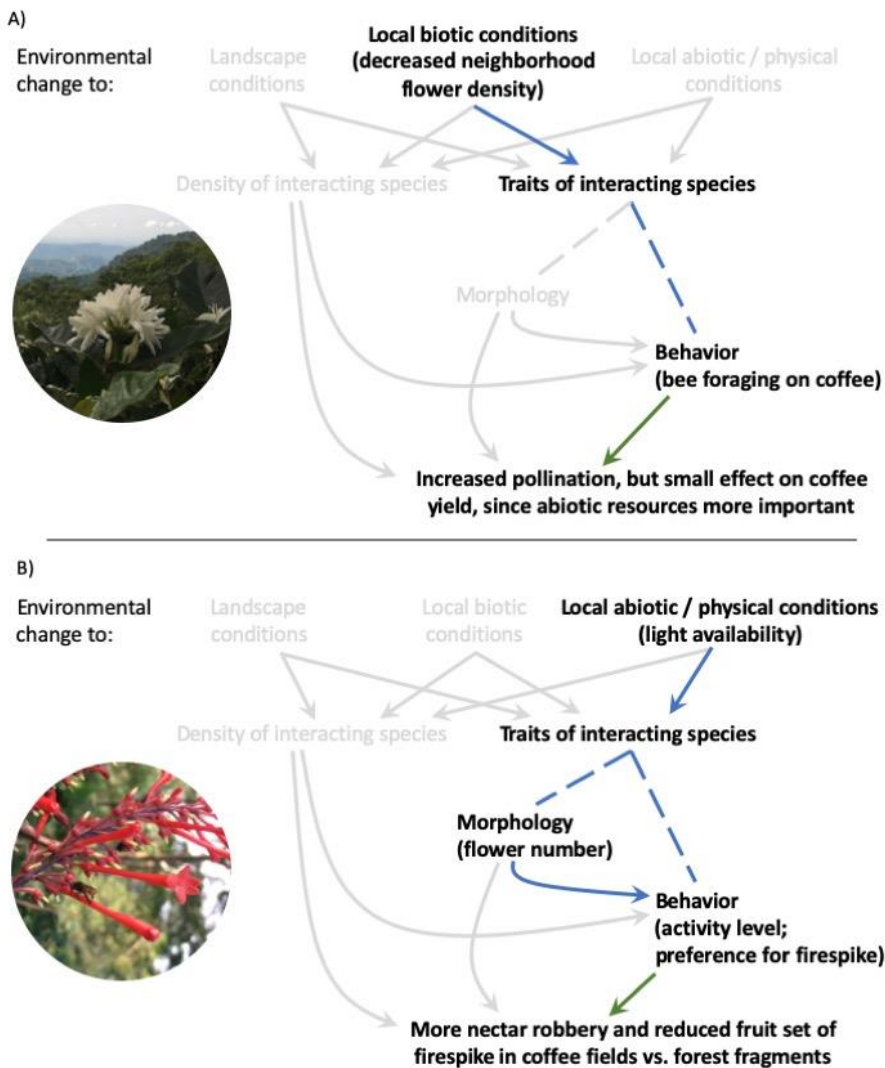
A)

Environmental change to:

Landscape conditions

Local biotic conditions (decreased neighborhood flower density)

Local abiotic / physical conditions

Density of interacting species

Traits of interacting species

Morphology

Behavior (bee foraging on coffee)

Increased pollination, but small effect on coffee yield, since abiotic resources more important

B)

Environmental change to:

Landscape conditions

Local biotic conditions

Local abiotic / physical conditions (light availability)

Density of interacting species

Traits of interacting species

Morphology (flower number)

Behavior (activity level; preference for firespike)

More nectar robbery and reduced fruit set of firespike in coffee fields vs. forest fragments